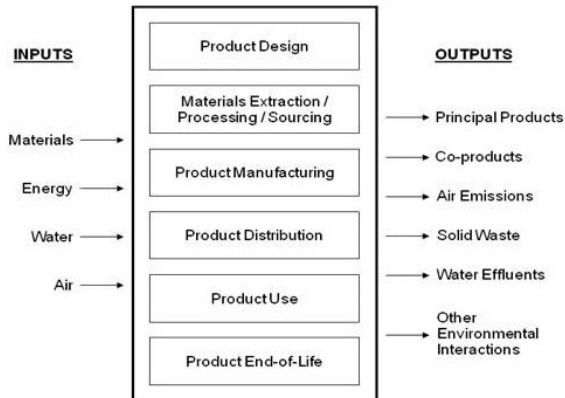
INPUTS

Materials

Energy

Water

Air

Product Design

Materials Extraction / Processing / Sourcing

Product Manufacturing

Product Distribution

Product Use

Product End-of-Life

OUTPUTS

Principal Products

Co-products

Air Emissions

Solid Waste

Water Effluents

Other Environmental Interactions